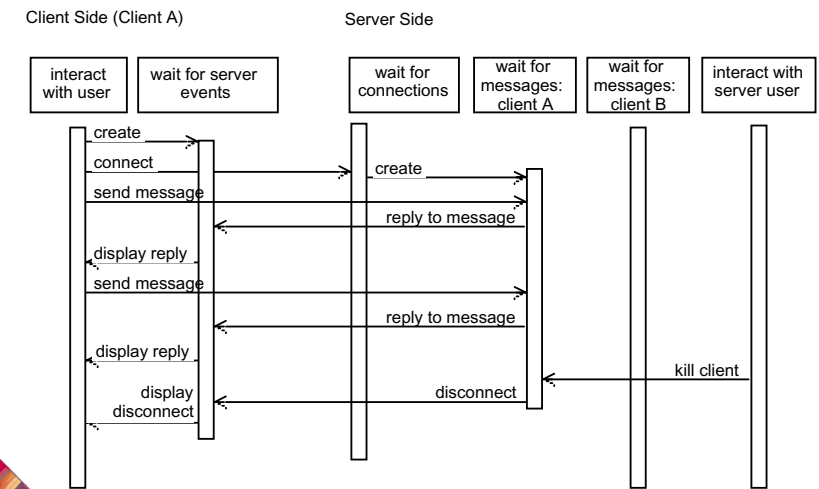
Client Side (Client A)

Server Side

interact with user

wait for server events

wait for connections

wait for messages: client A

wait for messages: client B

interact with server user

create

connect

create

send message

reply to message

display reply

send message

reply to message

display reply

kill client

display disconnect

disconnect